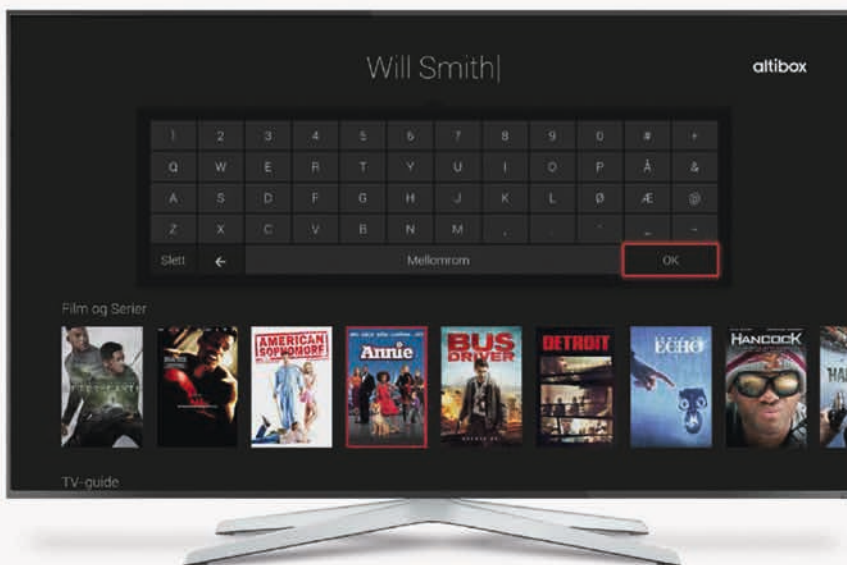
Will Smith|

altibox

| 1 | 2 | 3 | 4 | 5 | 6 | 7 | 8 | 9 | 0 | # | + |
|---|---|---|---|---|---|---|---|---|---|---|---|
| Q | W | E | R | T | Y | U | I | O | P | Å | & |
| A | S | D | F | G | H | J | K | L | Ø | Æ | @ |
| Z | X | C | V | B | N | M | , | . | ' | _ | - |
| Slett | ← | Mellomrom | | | | | | | | OK | |

Film og Serier

AMERICAN SOPHOMORE

Annie

BUS DRIVER

DETROIT

ECHO

HANCOCK

TV-guide